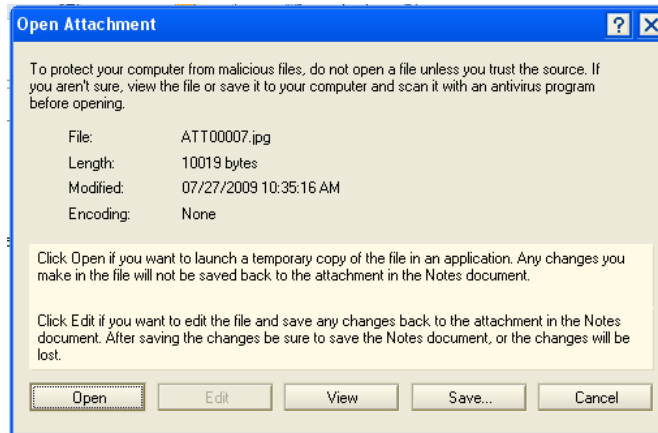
Open Attachment

To protect your computer from malicious files, do not open a file unless you trust the source. If you aren't sure, view the file or save it to your computer and scan it with an antivirus program before opening.

| | |
|---|---|
| File: | ATT00007.jpg |
| Length: | 10019 bytes |
| Modified: | 07/27/2009 10:35:16 AM |
| Encoding: | None |

Click Open if you want to launch a temporary copy of the file in an application. Any changes you make in the file will not be saved back to the attachment in the Notes document.

Click Edit if you want to edit the file and save any changes back to the attachment in the Notes document. After saving the changes be sure to save the Notes document, or the changes will be lost.

Open Edit View Save... Cancel